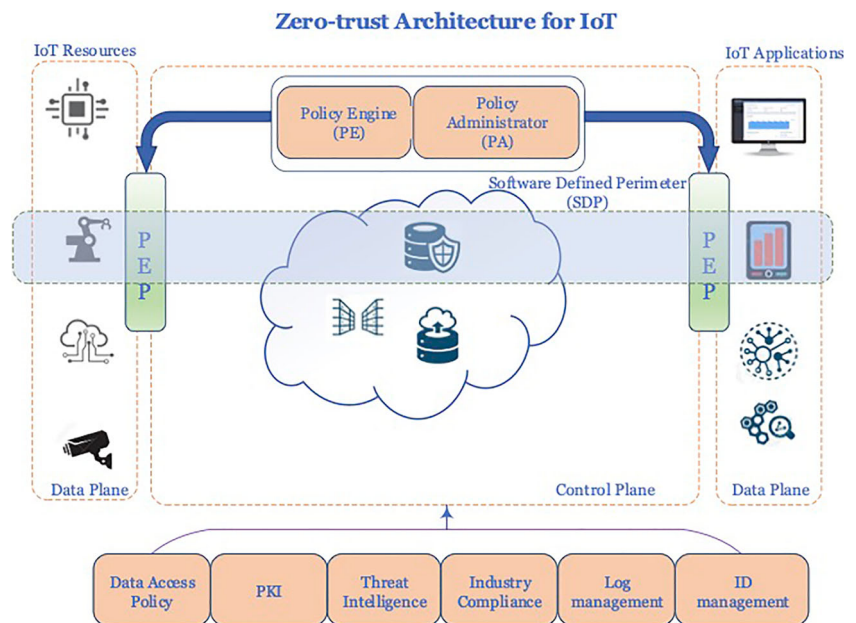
Zero-trust Architecture for IoT

IoT Resources

IoT Applications

Policy Engine (PE)

Policy Administrator (PA)

Software Defined Perimeter (SDP)

PEP

PEP

Data Plane

Control Plane

Data Plane

| Data Access Policy | PKI | Threat Intelligence | Industry Compliance | Log management | ID management |
|---|---|---|---|---|---|